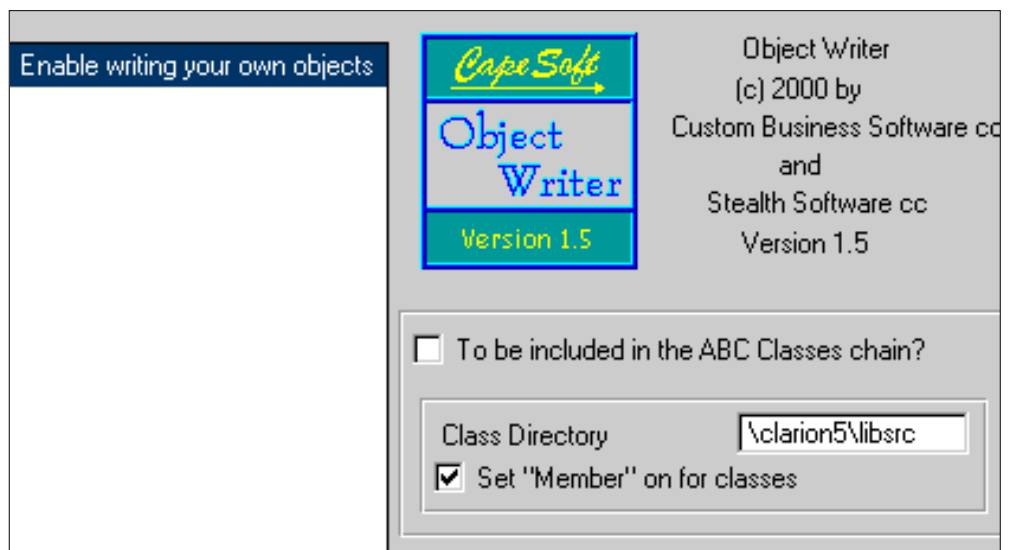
Enable writing your own objects

CapeSoft

Object Writer

Version 1.5

Object Writer
(c) 2000 by
Custom Business Software cc
and
Stealth Software cc
Version 1.5

To be included in the ABC Classes chain?

Class Directory \clarion5\libsrc

Set "Member" on for classes